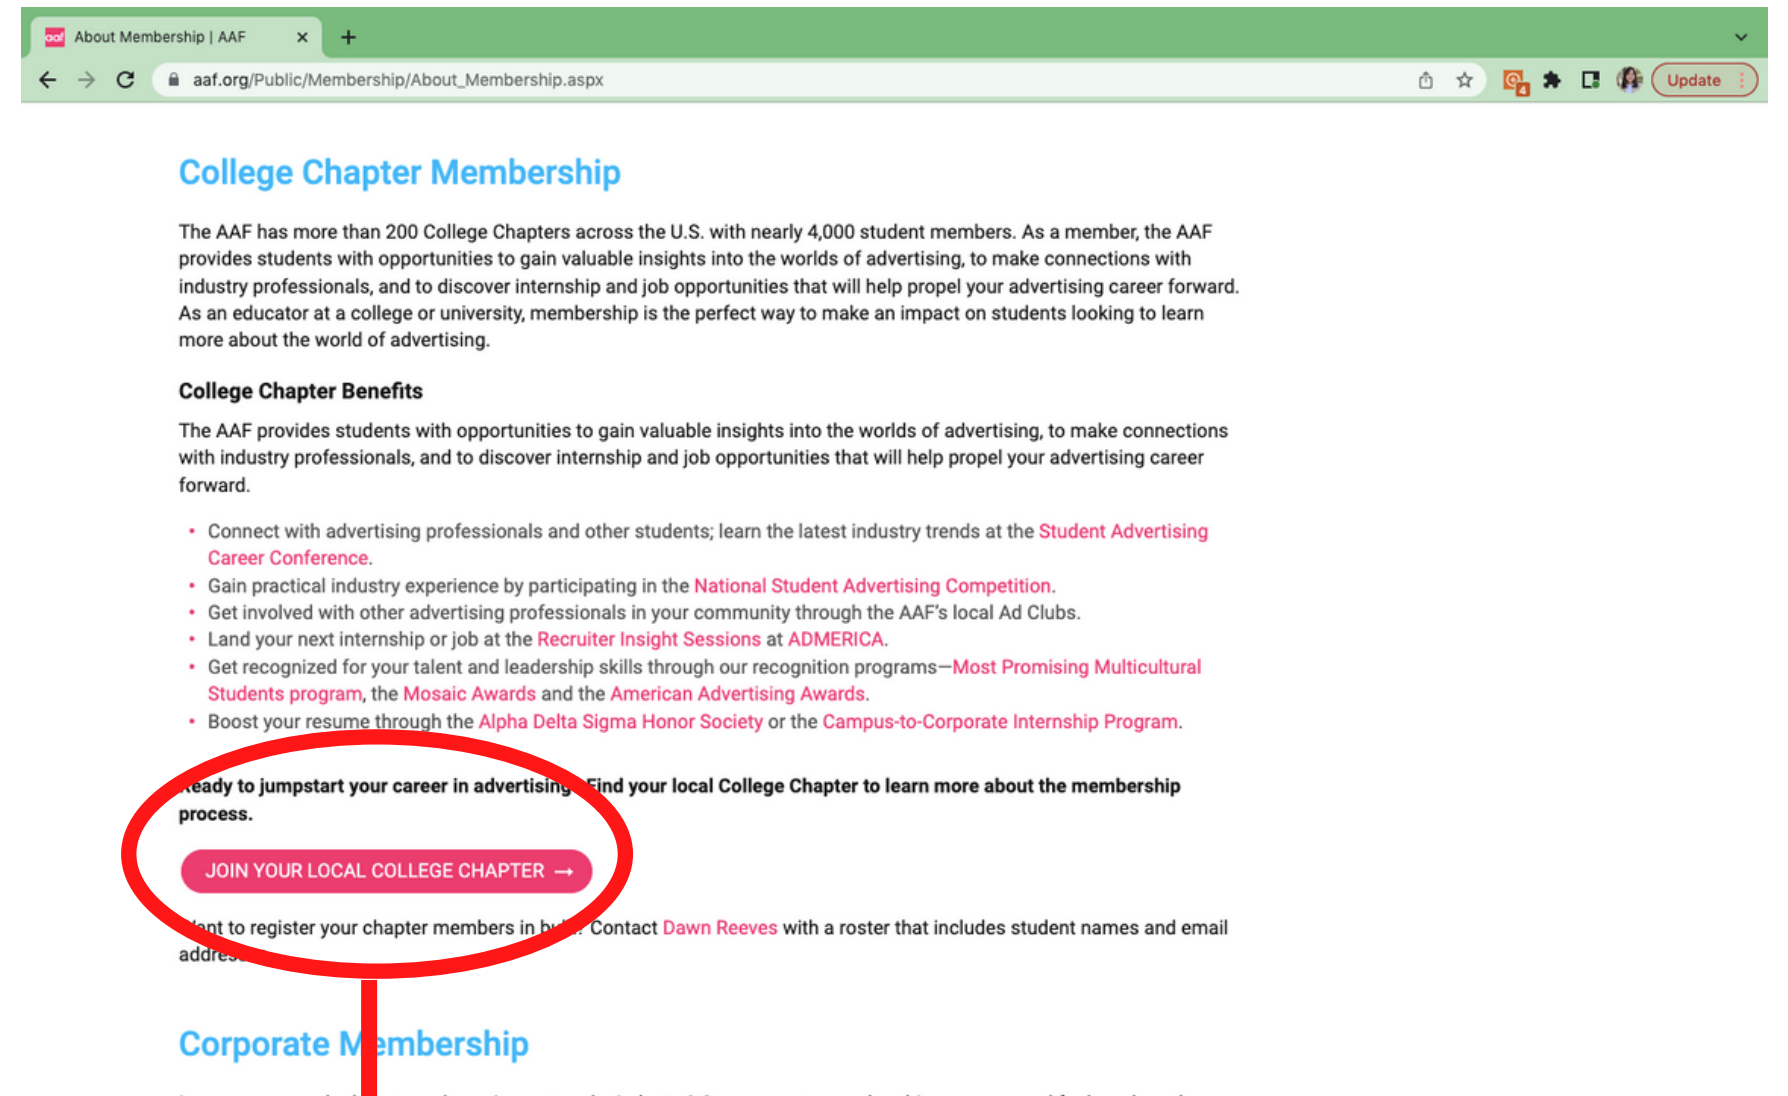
About Membership | AAF

aaf.org/Public/Membership/About_Membership.aspx

Update

College Chapter Membership

The AAF has more than 200 College Chapters across the U.S. with nearly 4,000 student members. As a member, the AAF provides students with opportunities to gain valuable insights into the worlds of advertising, to make connections with industry professionals, and to discover internship and job opportunities that will help propel your advertising career forward. As an educator at a college or university, membership is the perfect way to make an impact on students looking to learn more about the world of advertising.

College Chapter Benefits

The AAF provides students with opportunities to gain valuable insights into the worlds of advertising, to make connections with industry professionals, and to discover internship and job opportunities that will help propel your advertising career forward.

- Connect with advertising professionals and other students; learn the latest industry trends at the Student Advertising Career Conference.
- Gain practical industry experience by participating in the National Student Advertising Competition.
- Get involved with other advertising professionals in your community through the AAF's local Ad Clubs.
- Land your next internship or job at the Recruiter Insight Sessions at ADMERICA.
- Get recognized for your talent and leadership skills through our recognition programs—Most Promising Multicultural Students program, the Mosaic Awards and the American Advertising Awards.
- Boost your resume through the Alpha Delta Sigma Honor Society or the Campus-to-Corporate Internship Program.

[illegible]eady to jumpstart your career in advertising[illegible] Find your local College Chapter to learn more about the membership process.

JOIN YOUR LOCAL COLLEGE CHAPTER →

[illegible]nt to register your chapter members in b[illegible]? Contact Dawn Reeves with a roster that includes student names and email addre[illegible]

Corporate M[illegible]embership